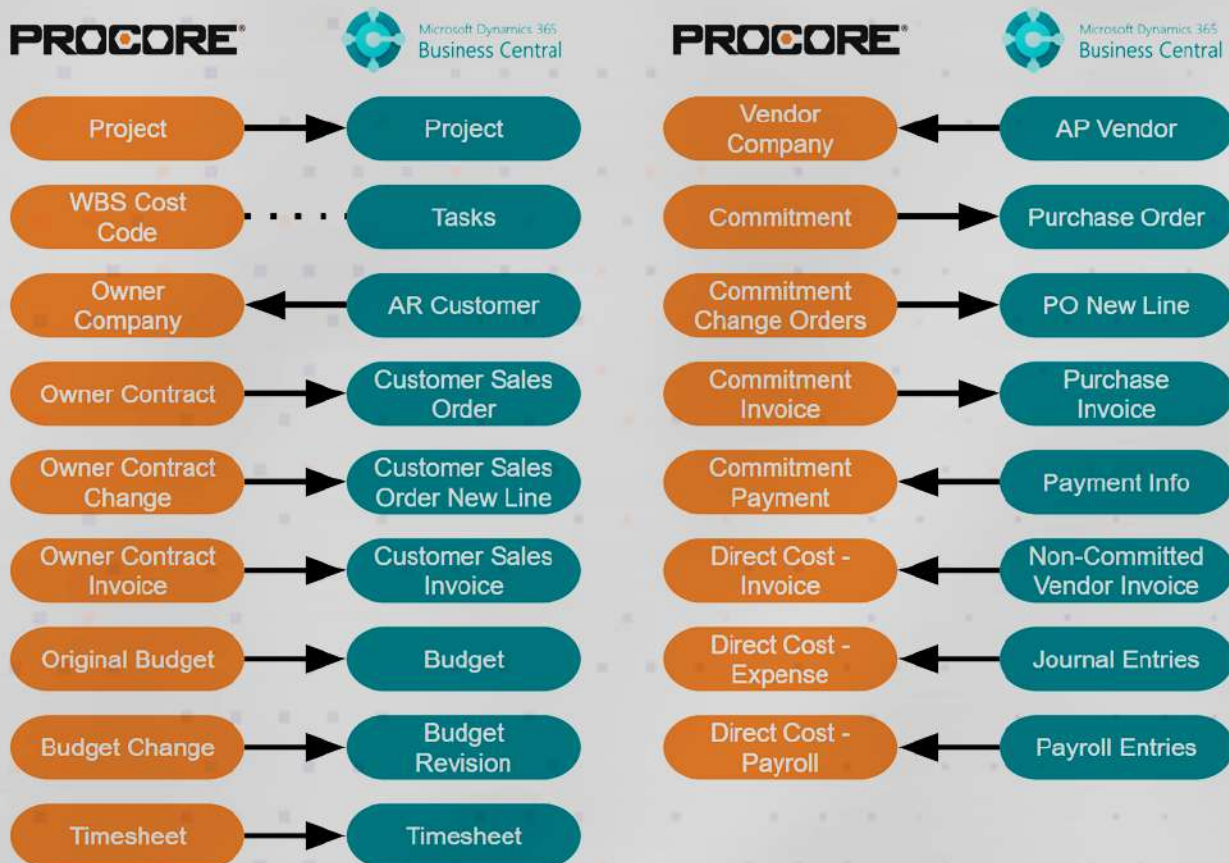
PROCORE

Microsoft Dynamics 365
Business Central

Project
Project

WBS Cost Code
Tasks

Owner Company
AR Customer

Owner Contract
Customer Sales Order

Owner Contract Change
Customer Sales Order New Line

Owner Contract Invoice
Customer Sales Invoice

Original Budget
Budget

Budget Change
Budget Revision

Timesheet
Timesheet

PROCORE

Microsoft Dynamics 365
Business Central

Vendor Company
AP Vendor

Commitment
Purchase Order

Commitment Change Orders
PO New Line

Commitment Invoice
Purchase Invoice

Commitment Payment
Payment Info

Direct Cost - Invoice
Non-Committed Vendor Invoice

Direct Cost - Expense
Journal Entries

Direct Cost - Payroll
Payroll Entries